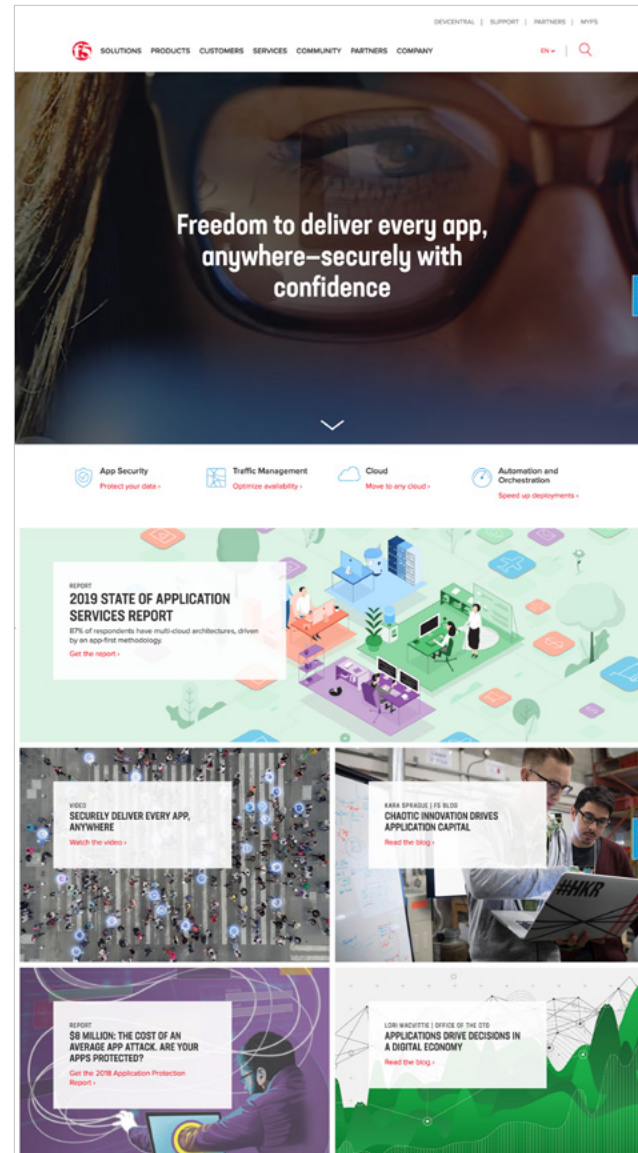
DEVCENTRAL | SUPPORT | PARTNERS | MYF5

f5 SOLUTIONS PRODUCTS CUSTOMERS SERVICES COMMUNITY PARTNERS COMPANY EN

Freedom to deliver every app, anywhere—securely with confidence

App Security
Protect your data ›

Traffic Management
Optimize availability ›

Cloud
Move to any cloud ›

Automation and Orchestration
Speed up deployments ›

REPORT
2019 STATE OF APPLICATION SERVICES REPORT
87% of respondents have multi-cloud architectures, driven by an app-first methodology.
Get the report ›

VIDEO
SECURELY DELIVER EVERY APP, ANYWHERE
Watch the video ›

KARA SPRAGUE | F5 BLOG
CHAOTIC INNOVATION DRIVES APPLICATION CAPITAL
Read the blog ›

#HKR

REPORT
$8 MILLION: THE COST OF AN AVERAGE APP ATTACK. ARE YOUR APPS PROTECTED?
Get the 2018 Application Protection Report ›

LORI MACVITTIE | OFFICE OF THE CTO
APPLICATIONS DRIVE DECISIONS IN A DIGITAL ECONOMY
Read the blog ›